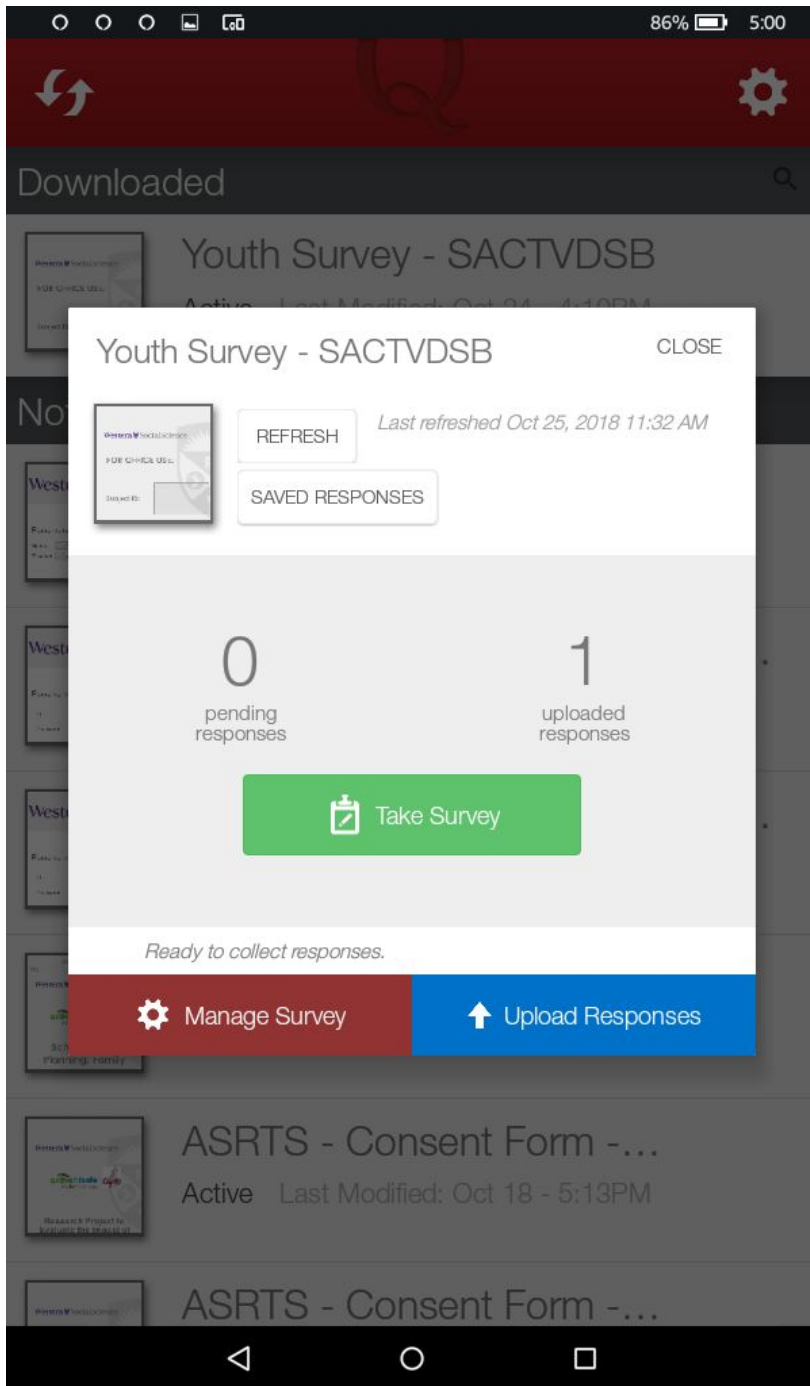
86% 5:00

Downloaded

Youth Survey - SACTVDSB

Active Last Modified: Oct 24 - 4:10PM

No

Youth Survey - SACTVDSB

CLOSE

Western Social Science

FOR OFFICE USE:

Subject ID:

REFRESH

Last refreshed Oct 25, 2018 11:32 AM

SAVED RESPONSES

0
pending responses

1
uploaded responses

Take Survey

Ready to collect responses.

Manage Survey

Upload Responses

Planning, Family

ASRTS - Consent Form -...

Active Last Modified: Oct 18 - 5:13PM

Research Project to Evaluate the Impact of

ASRTS - Consent Form -...